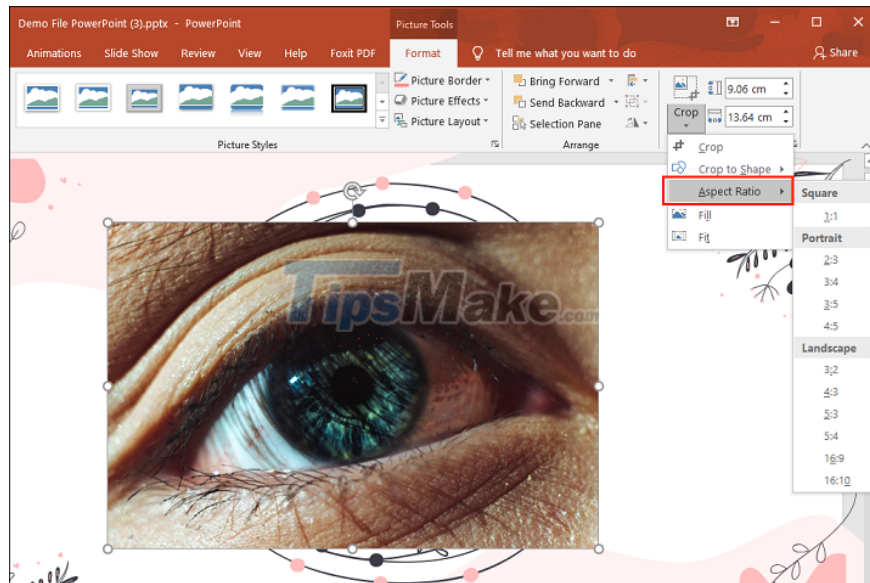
Demo File PowerPoint (3).pptx - PowerPoint

Picture Tools

Animations Slide Show Review View Help Foxit PDF Format Tell me what you want to do Share

Picture Border

Picture Effects

Picture Layout

Bring Forward

Send Backward

Selection Pane

9.06 cm

13.64 cm

Crop

Picture Styles

Arrange

Crop

Crop to Shape

Aspect Ratio

Fill

Fit

Square

1:1

Portrait

2:3

3:4

3:5

4:5

Landscape

3:2

4:3

5:3

5:4

16:9

16:10

TipsMake.com